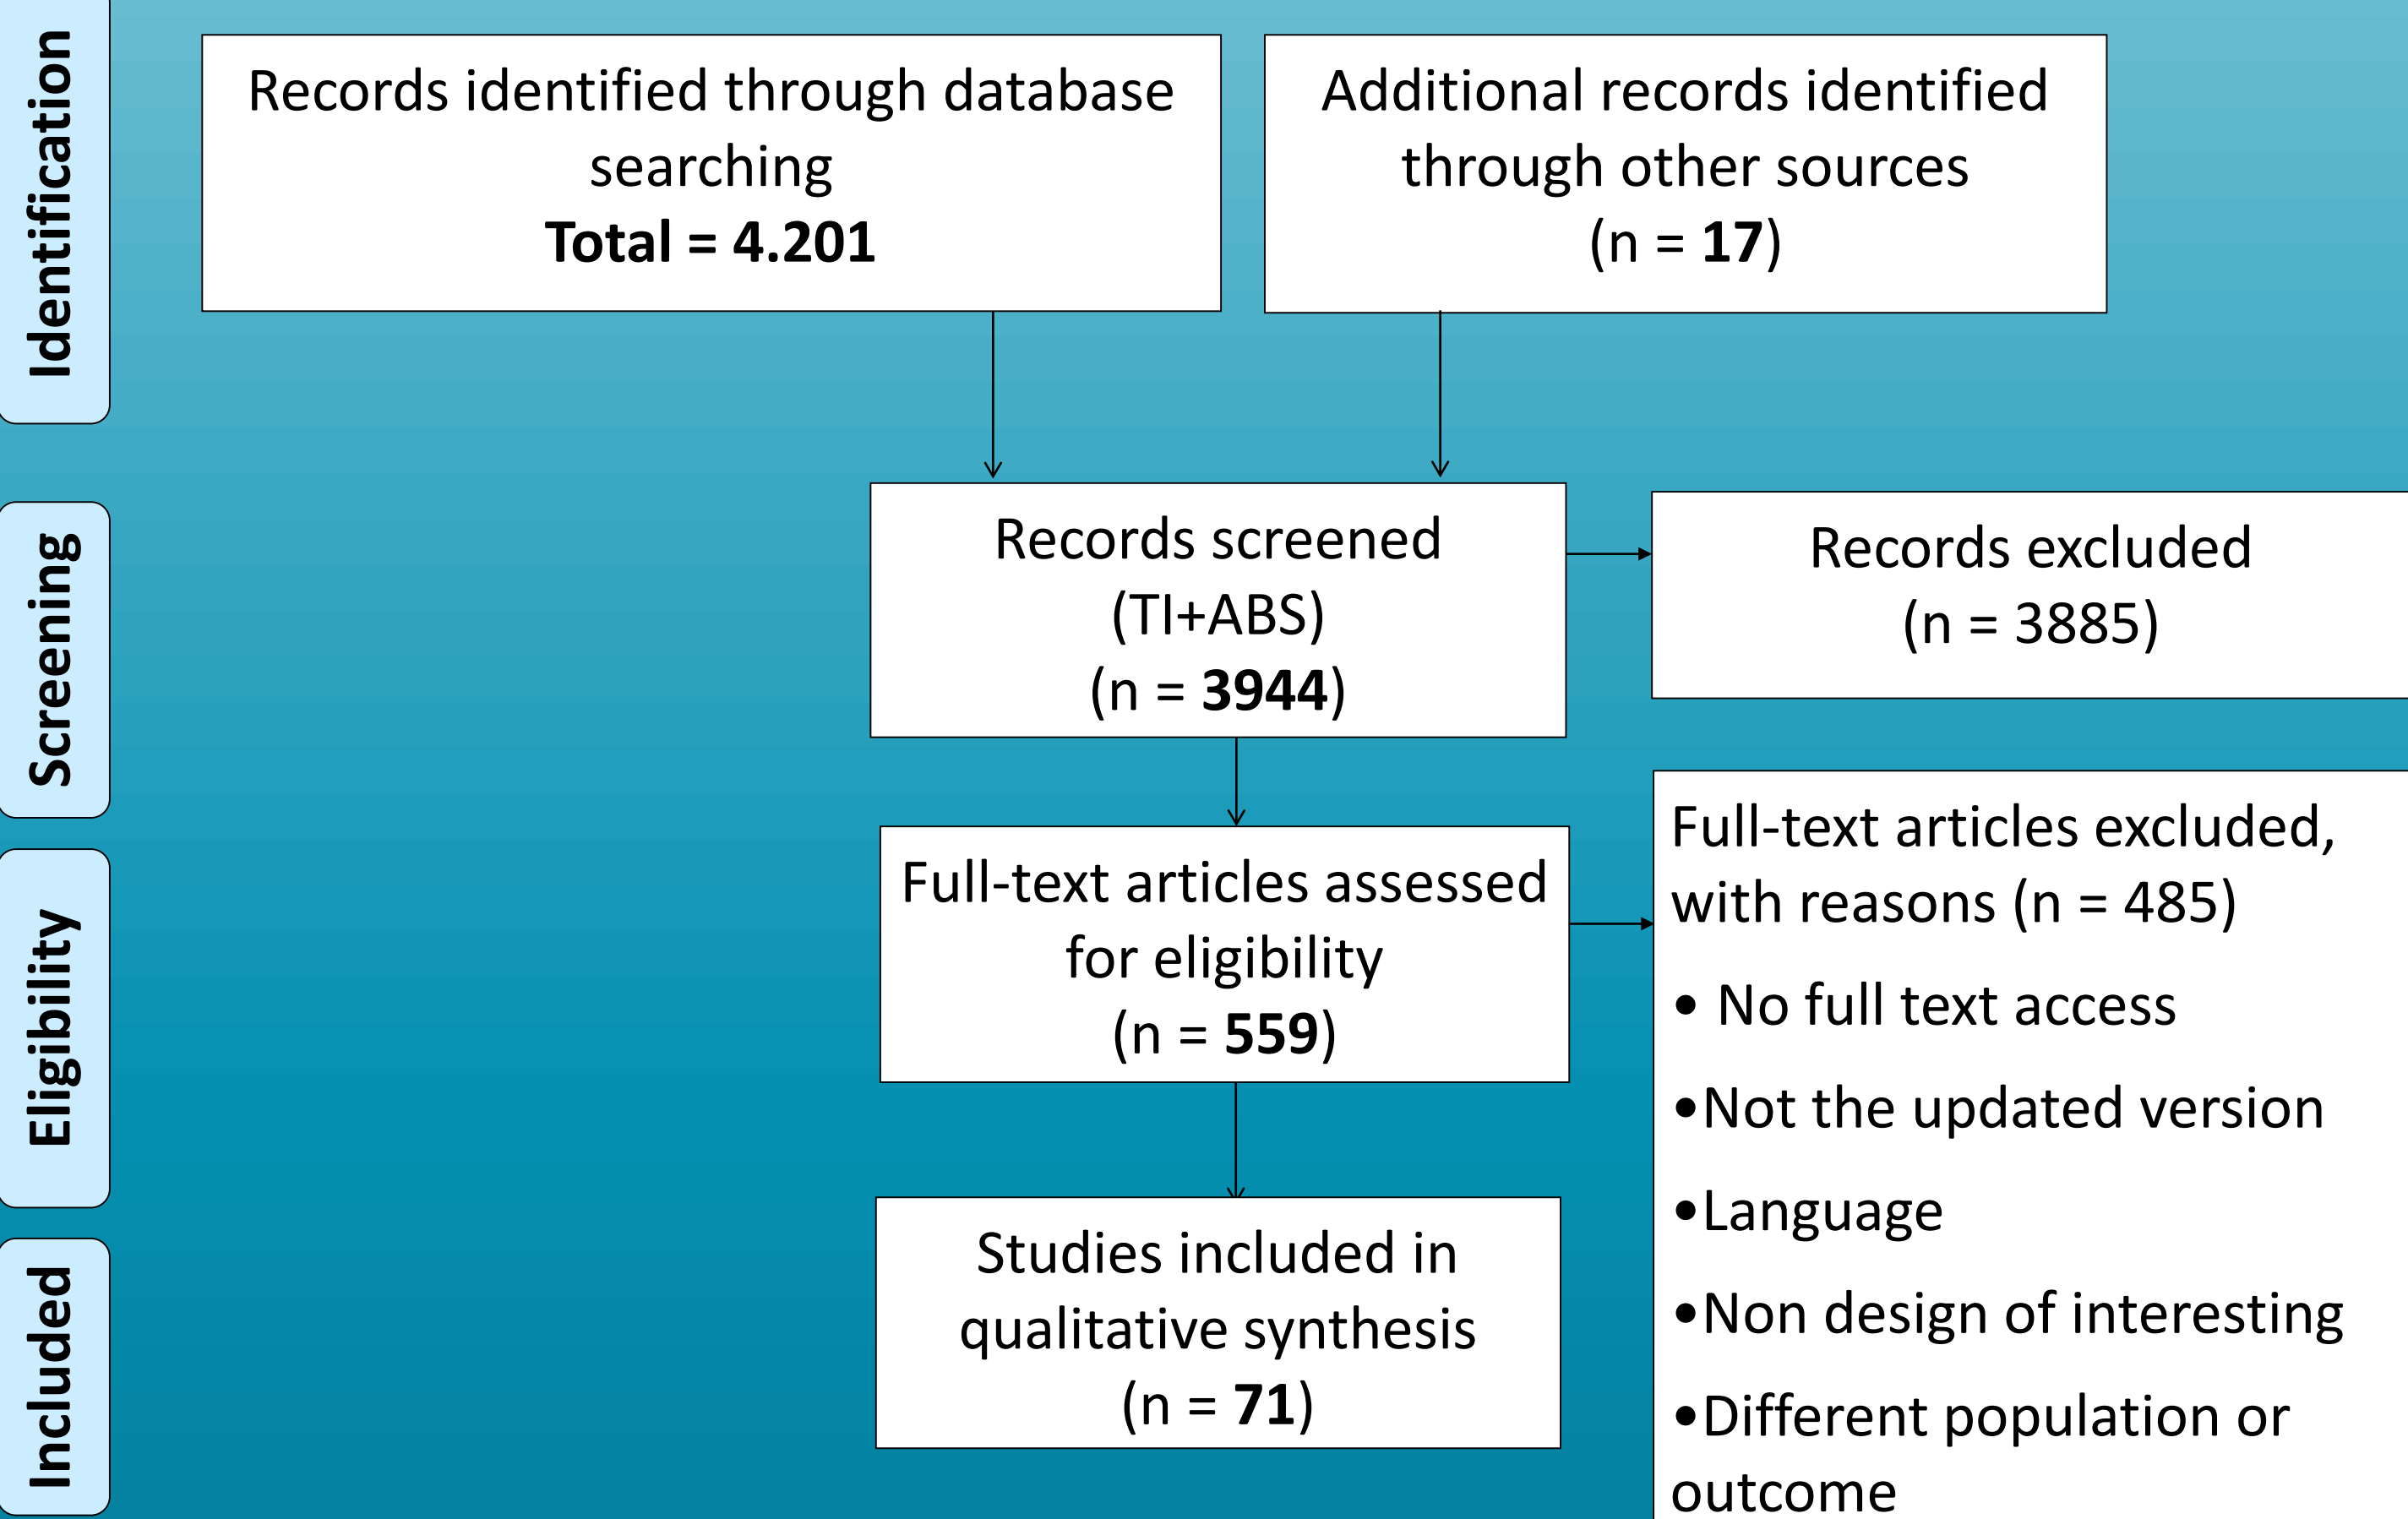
Identification

Records identified through database searching
Total = 4.201

Additional records identified through other sources
(n = 17)

Screening

Records screened
(TI+ABS)
(n = 3944)

Records excluded
(n = 3885)

Eligibility

Full-text articles assessed for eligibility
(n = 559)

Full-text articles excluded, with reasons (n = 485)

• No full text access
• Not the updated version
• Language
• Non design of interesting
• Different population or outcome

Included

Studies included in qualitative synthesis
(n = 71)